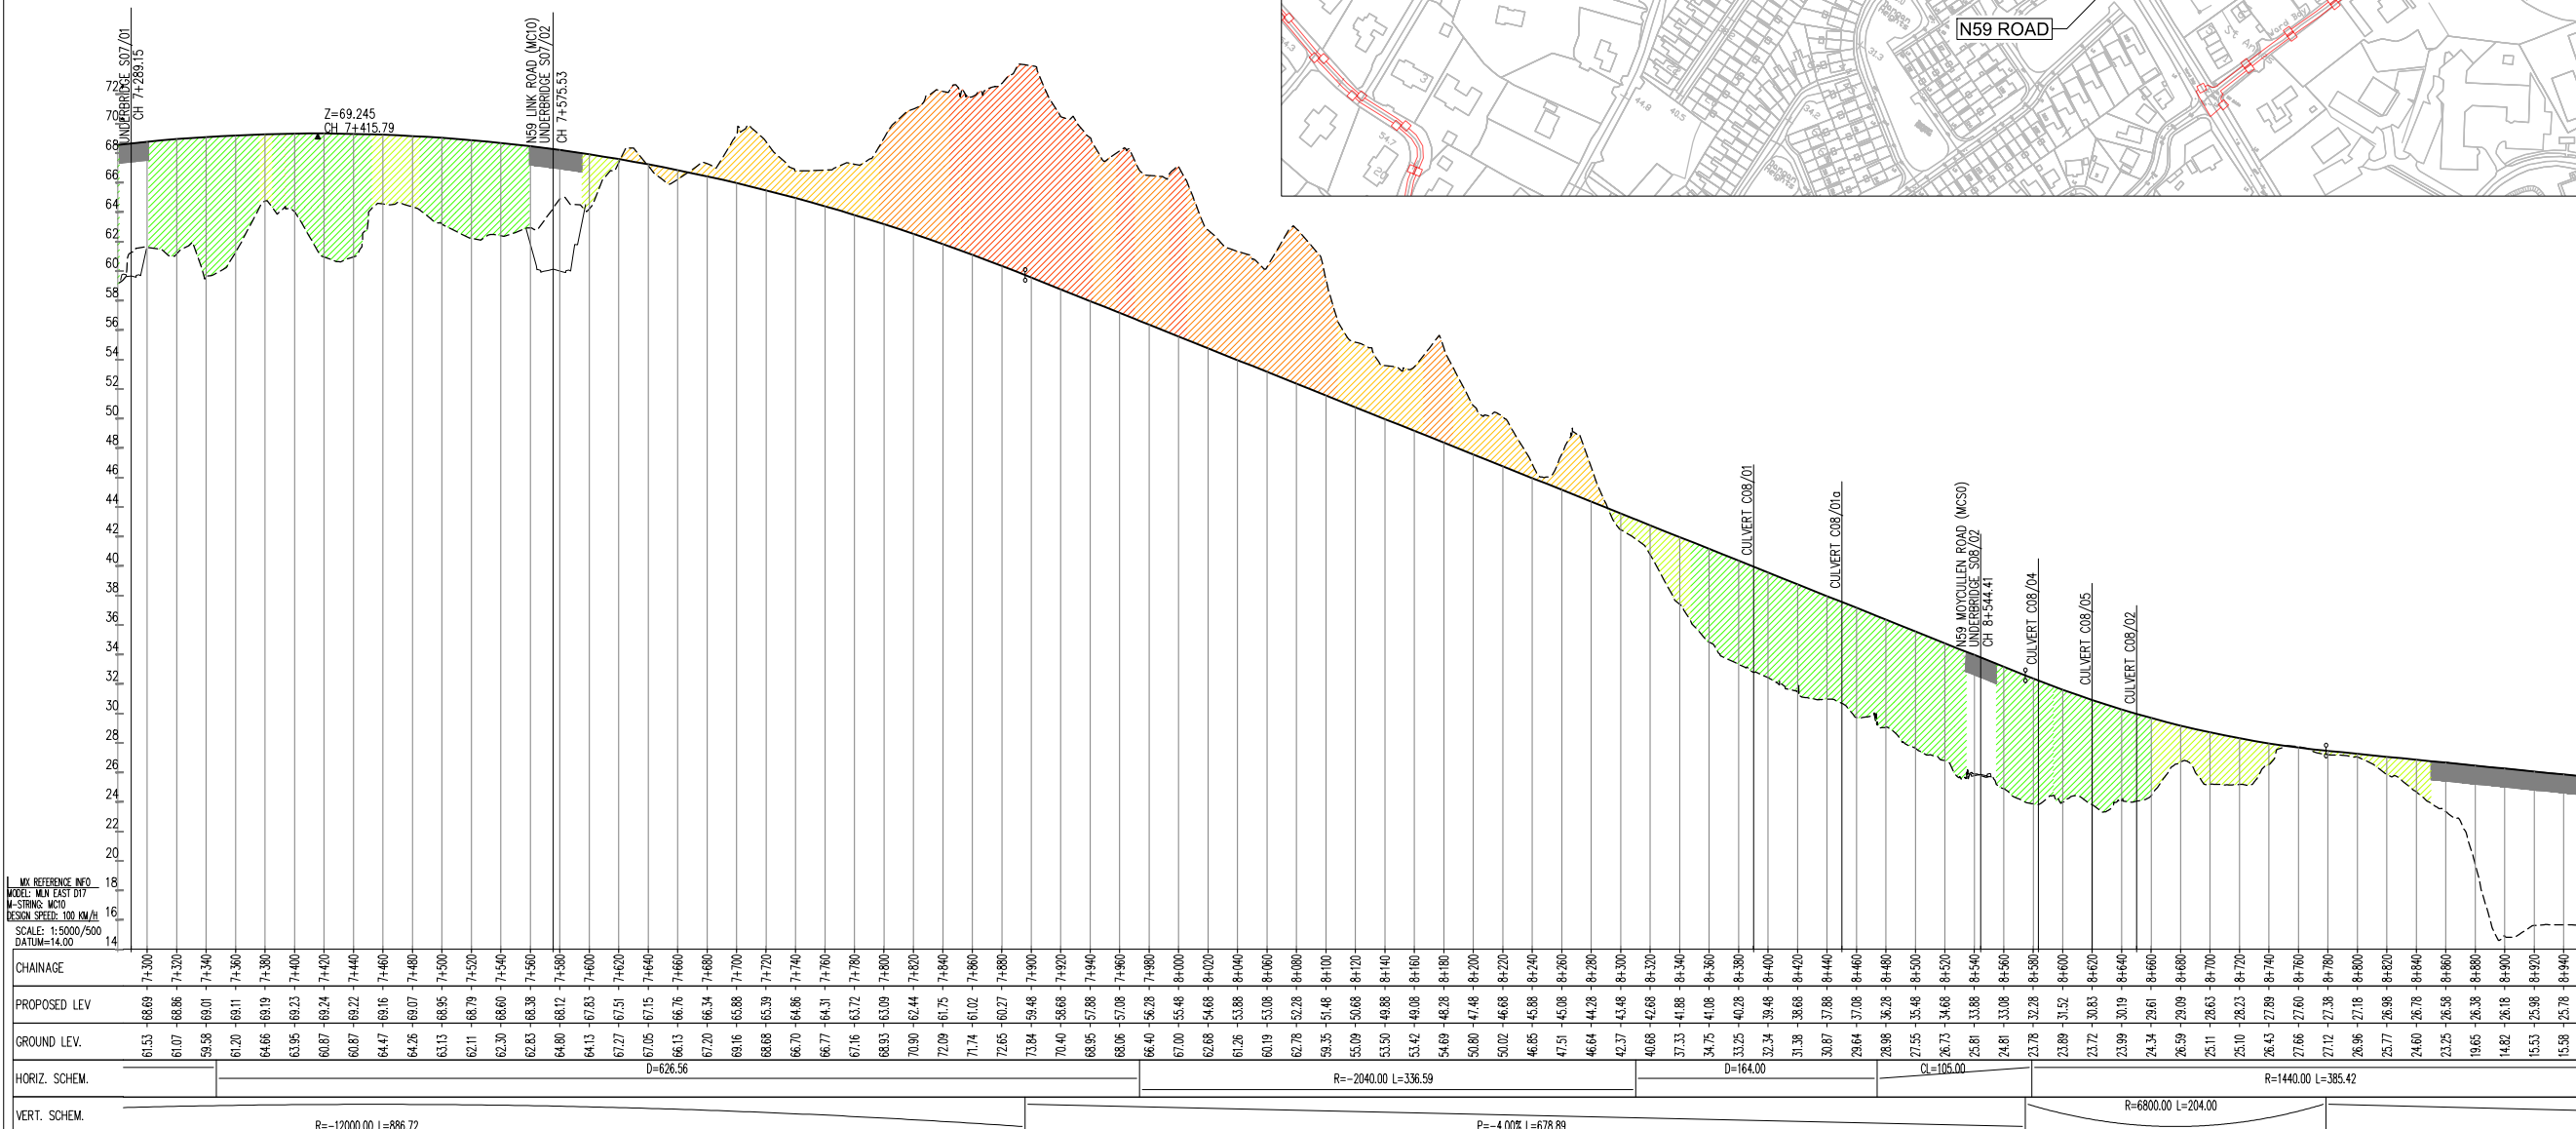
N59 ROAD

UNDERBRIDGE S07/01
CH 7+289.15

Z=69.245
CH 7+415.79

N59 LINK ROAD (MC10)
UNDERBRIDGE S07/02
CH 7+575.53

CULVERT C08/01
CULVERT C08/01a
N59 MOYCULLEN ROAD (MCS0)
UNDERBRIDGE S08/02
CH 8+544.41
CULVERT C08/04
CULVERT C08/05
CULVERT C08/02

72
70
68
66
64
62
60
58
56
54
52
50
48
46
44
42
40
38
36
34
32
30
28
26
24
22
20
18
16
14

MX REFERENCE INFO
MODEL: MLN EAST D17
M-STRING: MC10
DESIGN SPEED: 100 KM/H
SCALE: 1:5000/500
DATUM=14.00

| CHAINAGE | 7+300 | 7+320 | 7+340 | 7+360 | 7+380 | 7+400 | 7+420 | 7+440 | 7+460 | 7+480 | 7+500 | 7+520 | 7+540 | 7+560 | 7+580 | 7+600 | 7+620 | 7+640 | 7+660 | 7+680 | 7+700 | 7+720 | 7+740 | 7+760 | 7+780 | 7+800 | 7+820 | 7+840 | 7+860 | 7+880 | 7+900 | 7+920 | 7+940 | 7+960 | 7+980 | 8+000 | 8+020 | 8+040 | 8+060 | 8+080 | 8+100 | 8+120 | 8+140 | 8+160 | 8+180 | 8+200 | 8+220 | 8+240 | 8+260 | 8+280 | 8+300 | 8+320 | 8+340 | 8+360 | 8+380 | 8+400 | 8+420 | 8+440 | 8+460 | 8+480 | 8+500 | 8+520 | 8+540 | 8+560 | 8+580 | 8+600 | 8+620 | 8+640 | 8+660 | 8+680 | 8+700 | 8+720 | 8+740 | 8+760 | 8+780 | 8+800 | 8+820 | 8+840 | 8+860 | 8+880 | 8+900 | 8+920 | 8+940 |
|---|---|---|---|---|---|---|---|---|---|---|---|---|---|---|---|---|---|---|---|---|---|---|---|---|---|---|---|---|---|---|---|---|---|---|---|---|---|---|---|---|---|---|---|---|---|---|---|---|---|---|---|---|---|---|---|---|---|---|---|---|---|---|---|---|---|---|---|---|---|---|---|---|---|---|---|---|---|---|---|---|---|---|---|
| PROPOSED LEV | 68.69 | 68.86 | 69.01 | 69.11 | 69.19 | 69.23 | 69.24 | 69.22 | 69.16 | 69.07 | 68.95 | 68.79 | 68.60 | 68.38 | 68.12 | 67.83 | 67.51 | 67.15 | 66.76 | 66.34 | 65.88 | 65.39 | 64.86 | 64.31 | 63.72 | 63.09 | 62.44 | 61.75 | 61.02 | 60.27 | 59.48 | 58.68 | 57.88 | 57.08 | 56.28 | 55.48 | 54.68 | 53.88 | 53.08 | 52.28 | 51.48 | 50.68 | 49.88 | 49.08 | 48.28 | 47.48 | 46.68 | 45.88 | 45.08 | 44.28 | 43.48 | 42.68 | 41.88 | 41.08 | 40.28 | 39.48 | 38.68 | 37.88 | 37.08 | 36.28 | 35.48 | 34.68 | 33.88 | 33.08 | 32.28 | 31.52 | 30.83 | 30.19 | 29.61 | 29.09 | 28.63 | 28.23 | 27.89 | 27.60 | 27.38 | 27.18 | 26.98 | 26.78 | 26.58 | 26.38 | 26.18 | 25.98 | 25.78 |
| GROUND LEV. | 61.53 | 61.07 | 59.58 | 61.20 | 64.66 | 63.95 | 60.87 | 60.87 | 64.47 | 64.26 | 63.13 | 62.11 | 62.30 | 62.83 | 64.80 | 64.13 | 67.27 | 67.05 | 66.13 | 67.20 | 69.16 | 68.68 | 66.70 | 66.77 | 67.16 | 68.93 | 70.90 | 72.09 | 71.74 | 72.65 | 73.84 | 70.40 | 68.95 | 68.06 | 66.40 | 67.00 | 62.68 | 61.26 | 60.19 | 62.78 | 59.35 | 55.09 | 53.50 | 53.42 | 54.69 | 50.80 | 50.02 | 46.85 | 47.51 | 46.64 | 42.37 | 40.68 | 37.33 | 34.75 | 33.25 | 32.34 | 31.38 | 30.87 | 29.64 | 28.98 | 27.55 | 26.73 | 25.81 | 24.81 | 23.78 | 23.89 | 23.72 | 23.99 | 24.34 | 26.59 | 25.11 | 25.10 | 26.43 | 27.66 | 27.12 | 26.96 | 25.77 | 24.60 | 23.25 | 19.65 | 14.82 | 15.53 | 15.58 |

HORIZ. SCHEM. D=626.56 R=-2040.00 L=336.59 D=164.00 CL=105.00 R=1440.00 L=385.42

VERT. SCHEM. R=-12000.00 L=886.72 P=-4.00% L=678.89 R=6800.00 L=204.00